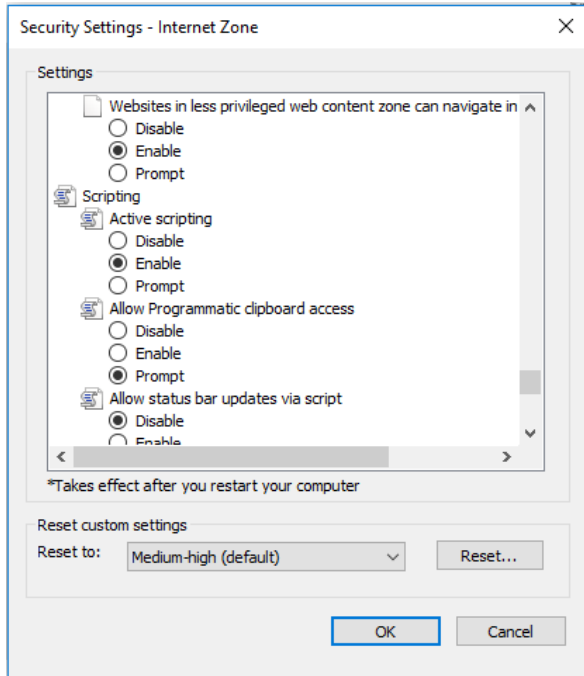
Security Settings - Internet Zone

Settings

Websites in less privileged web content zone can navigate in
Disable
Enable
Prompt
Scripting
Active scripting
Disable
Enable
Prompt
Allow Programmatic clipboard access
Disable
Enable
Prompt
Allow status bar updates via script
Disable
Enable

*Takes effect after you restart your computer

Reset custom settings
Reset to: Medium-high (default)
Reset...

OK
Cancel